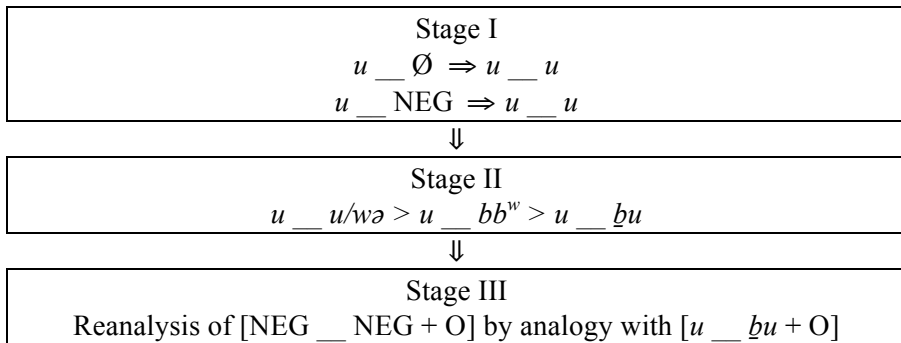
Stage I

$u$ __ Ø $\Rightarrow$ $u$ __ $u$

$u$ __ NEG $\Rightarrow$ $u$ __ $u$

$\Downarrow$

Stage II

$u$ __ $u/wə$ > $u$ __ $bb^w$ > $u$ __ $\underline{b}u$

$\Downarrow$

Stage III

Reanalysis of [NEG __ NEG + O] by analogy with [$u$ __ $\underline{b}u$ + O]